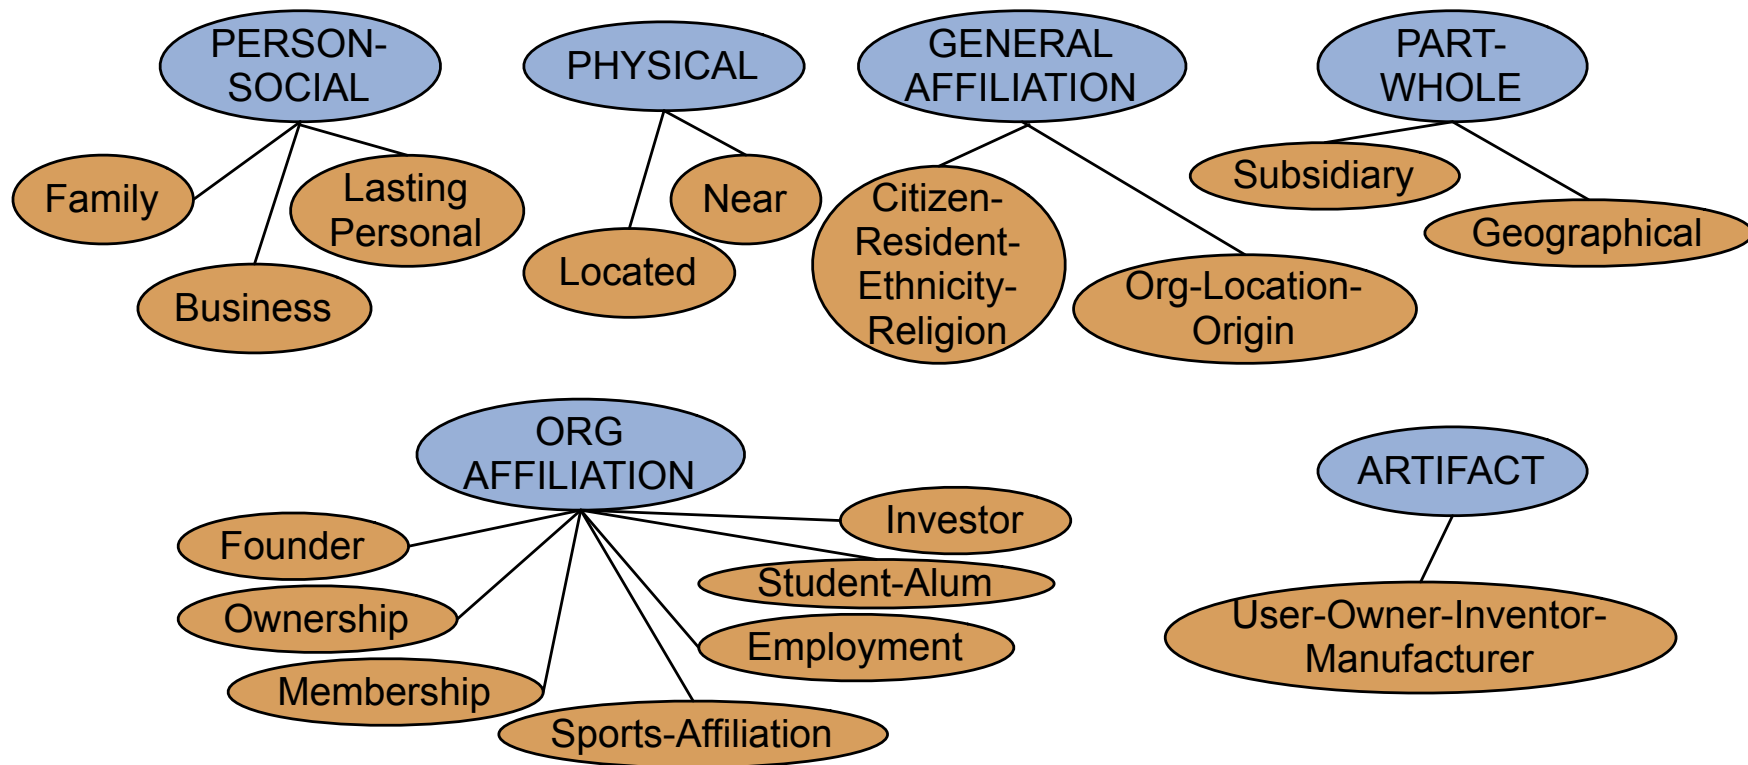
PERSON-SOCIAL

Family

Lasting Personal

Business

PHYSICAL

Near

Located

GENERAL AFFILIATION

Citizen-Resident-Ethnicity-Religion

Org-Location-Origin

PART-WHOLE

Subsidiary

Geographical

ORG AFFILIATION

Founder

Investor

Student-Alum

Ownership

Employment

Membership

Sports-Affiliation

ARTIFACT

User-Owner-Inventor-Manufacturer